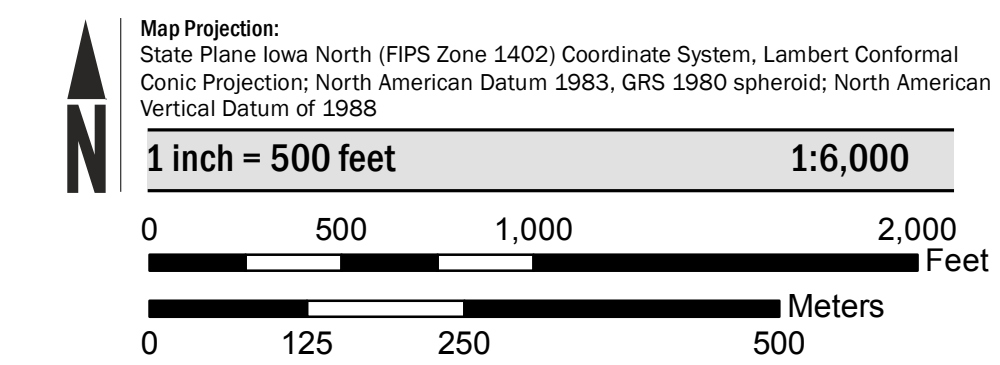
N

Map Projection:
State Plane Iowa North (FIPS Zone 1402) Coordinate System, Lambert Conformal Conic Projection; North American Datum 1983, GRS 1980 spheroid; North American Vertical Datum of 1988

1 inch = 500 feet 1:6,000

0 500 1,000 2,000
Feet

Meters
0 125 250 500